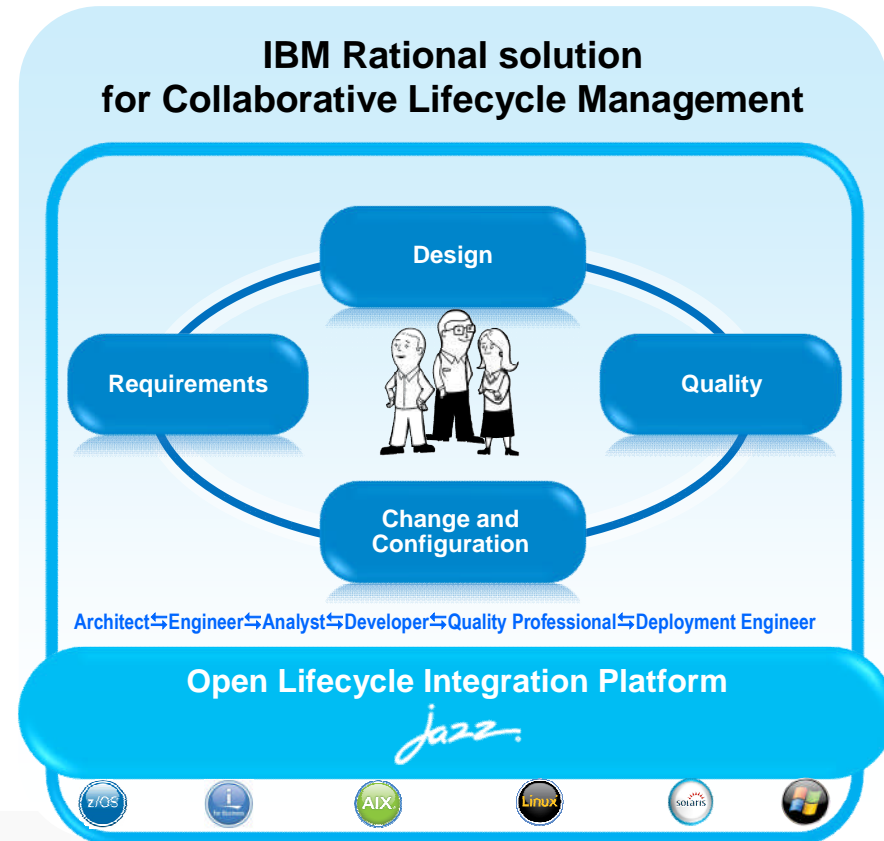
IBM Rational solution for Collaborative Lifecycle Management

Design

Requirements

Quality

Change and Configuration

Architect⇆Engineer⇆Analyst⇆Developer⇆Quality Professional⇆Deployment Engineer

Open Lifecycle Integration Platform

jazz

z/OS

i

AIX

Linux

solaris